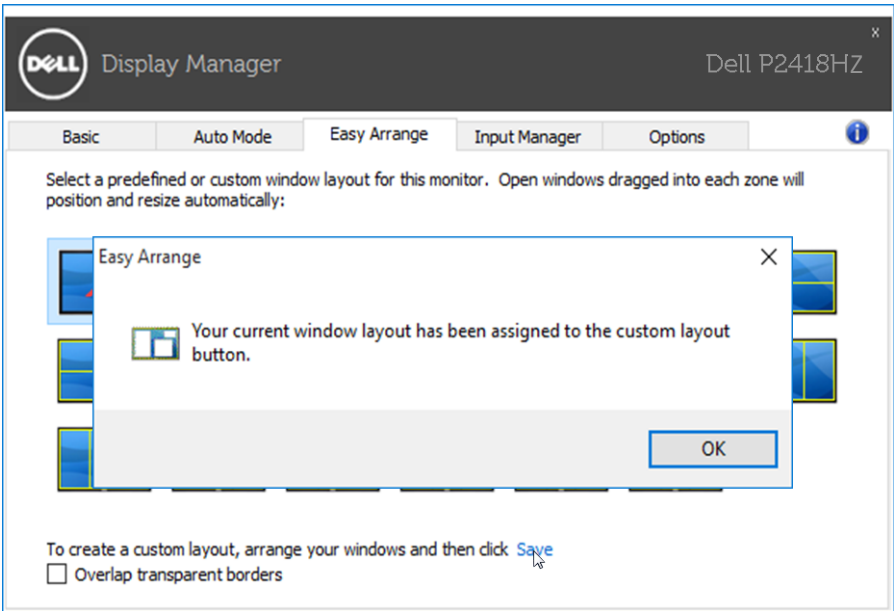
DELL Display Manager

Dell P2418HZ

x

Basic | Auto Mode | Easy Arrange | Input Manager | Options

Select a predefined or custom window layout for this monitor. Open windows dragged into each zone will position and resize automatically:

Easy Arrange

X

Your current window layout has been assigned to the custom layout button.

OK

To create a custom layout, arrange your windows and then click Save

Overlap transparent borders